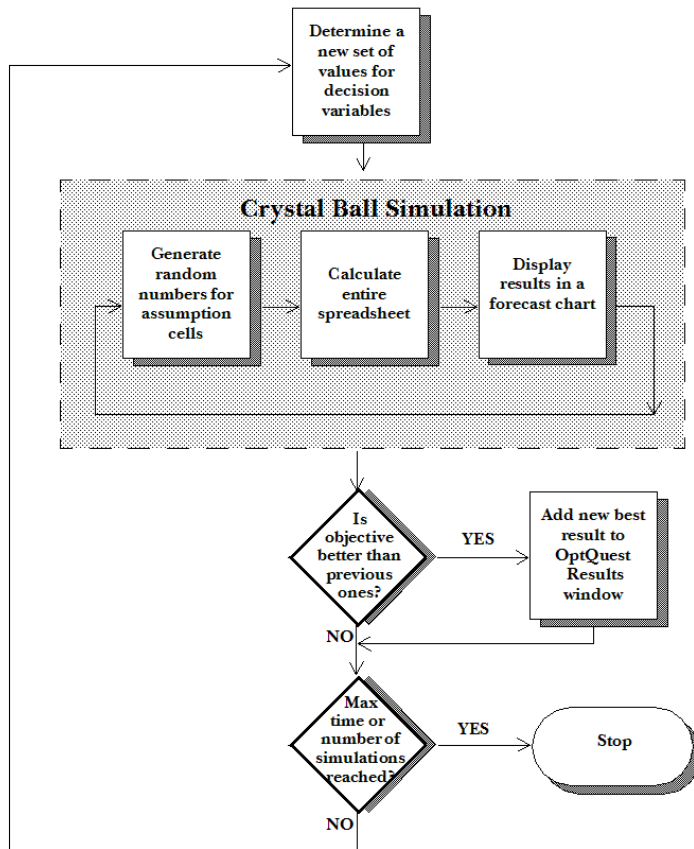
Determine a new set of values for decision variables

Crystal Ball Simulation

Generate random numbers for assumption cells

Calculate entire spreadsheet

Display results in a forecast chart

Is objective better than previous ones?

YES

Add new best result to OptQuest Results window

NO

Max time or number of simulations reached?

YES

Stop

NO